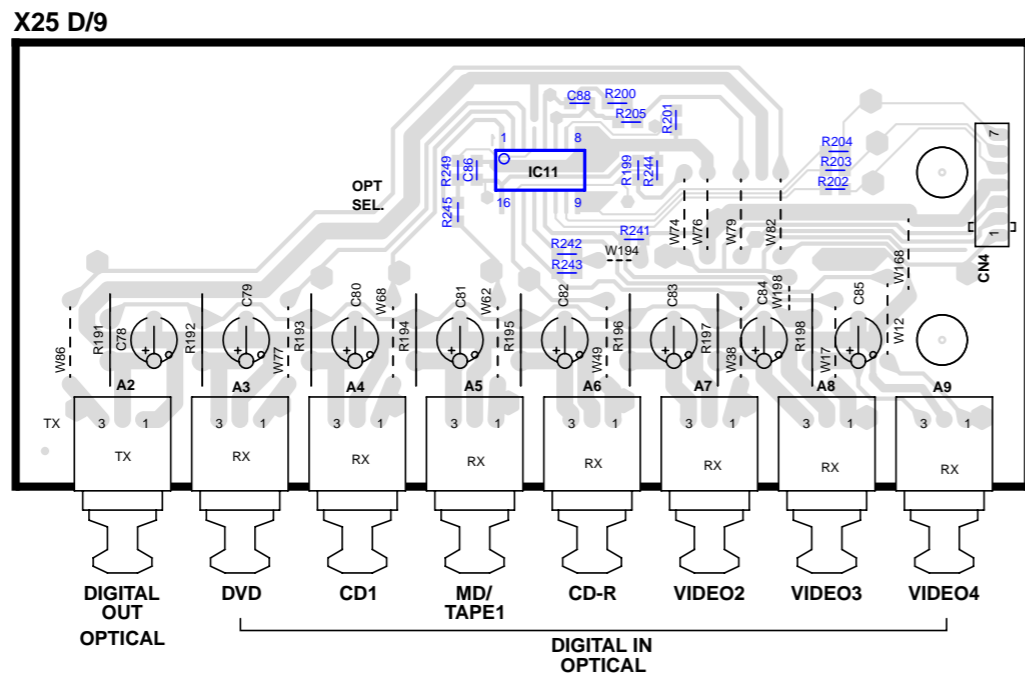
X25 D/9

C88 R200
R205 R201
1 8
R204
OPT SEL.
R249 C86 IC11 R199 R244 R203
R202
R245 16 9
7
R241
W74 W76 W79 W82
R242 1
W194
R243
W168 CN4
C79 C80 C81 C82 C83 C84 C85
W68 W62 W198
W86 R191 C78 R192 W77 R193 R194 R195 R196 R197 W38 R198 W17 W12
W49
A2 A3 A4 A5 A6 A7 A8 A9
TX 3 1 3 1 3 1 3 1 3 1 3 1 3 1 3 1
TX RX RX RX RX RX RX RX

DIGITAL OUT OPTICAL
DVD
CD1
MD/ TAPE1
CD-R
VIDEO2
VIDEO3
VIDEO4
DIGITAL IN OPTICAL